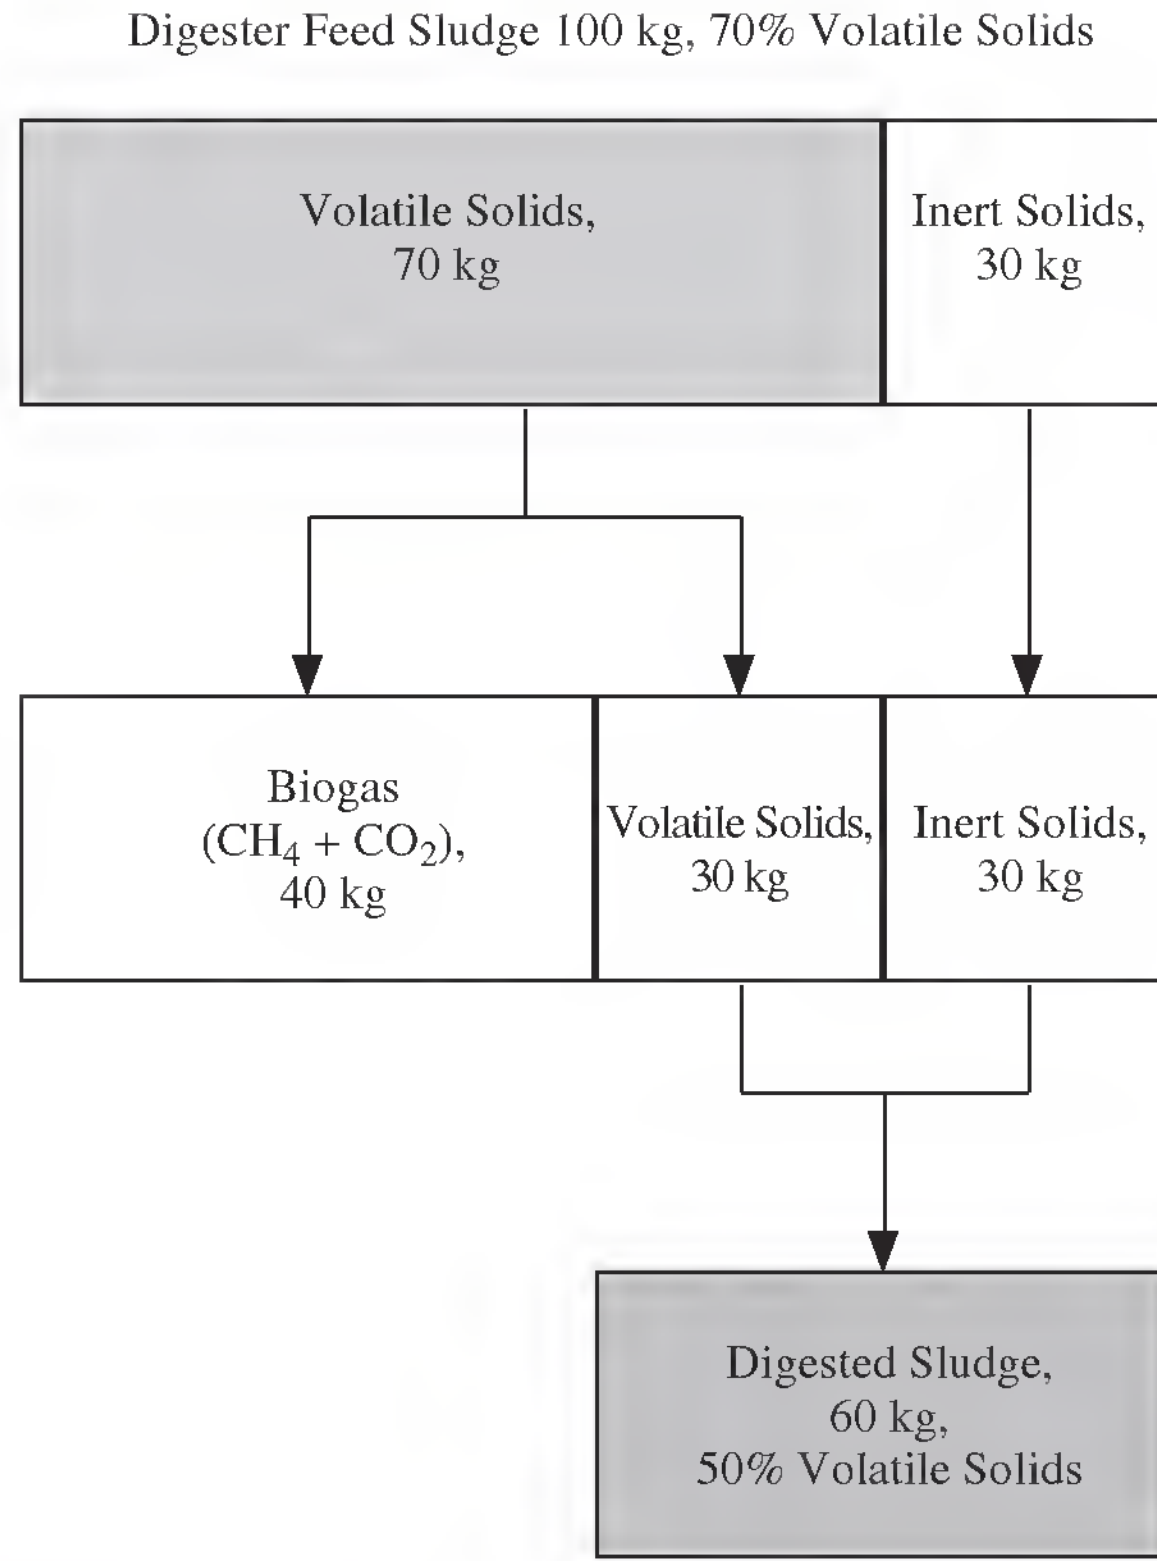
Digester Feed Sludge 100 kg, 70% Volatile Solids

Volatile Solids, 70 kg

Inert Solids, 30 kg

Biogas ($CH_4 + CO_2$), 40 kg

Volatile Solids, 30 kg

Inert Solids, 30 kg

Digested Sludge, 60 kg, 50% Volatile Solids